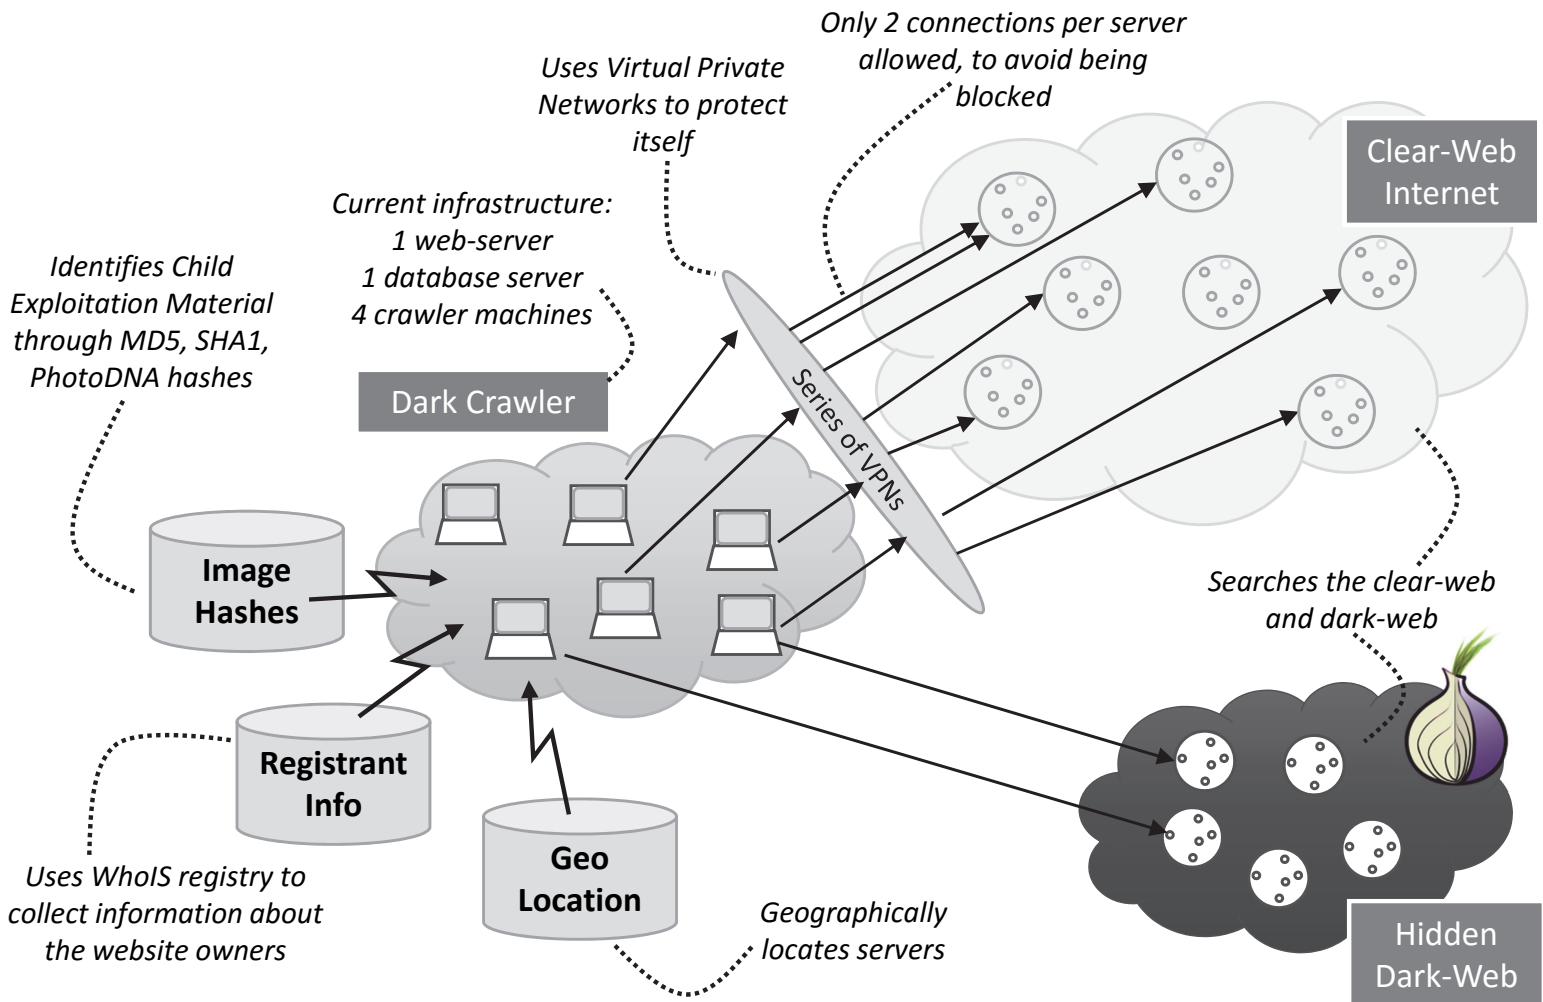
Only 2 connections per server allowed, to avoid being blocked

Uses Virtual Private Networks to protect itself

Clear-Web Internet

Current infrastructure:
1 web-server
1 database server
4 crawler machines

Identifies Child Exploitation Material through MD5, SHA1, PhotoDNA hashes

Dark Crawler

Series of VPNs

Image Hashes

Searches the clear-web and dark-web

Registrant Info

Geo Location

Uses WhoIS registry to collect information about the website owners

Geographically locates servers

Hidden Dark-Web